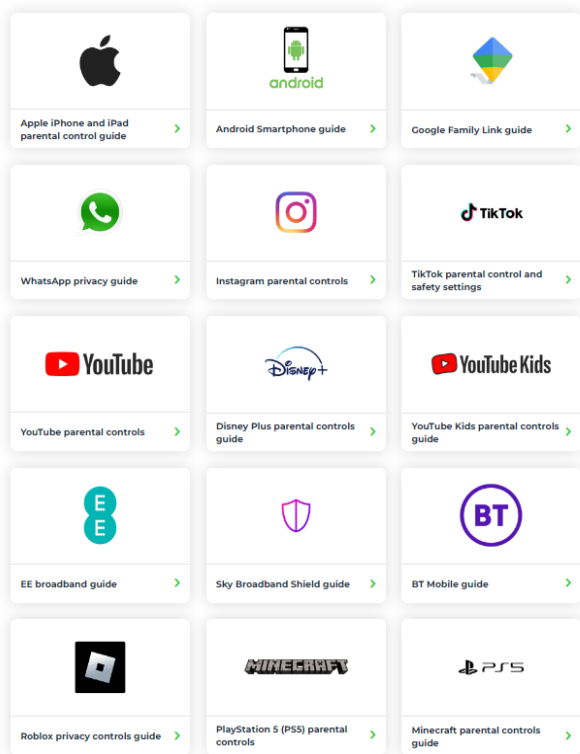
Apple iPhone and iPad parental control guide

android

Android Smartphone guide

Google Family Link guide

WhatsApp privacy guide

Instagram parental controls

TikTok

TikTok parental control and safety settings

YouTube

YouTube parental controls

Disney+

Disney Plus parental controls guide

YouTube Kids

YouTube Kids parental controls guide

EE

EE broadband guide

Sky Broadband Shield guide

BT

BT Mobile guide

Roblox privacy controls guide

MINECRAFT

PlayStation 5 (PS5) parental controls

PS5

Minecraft parental controls guide